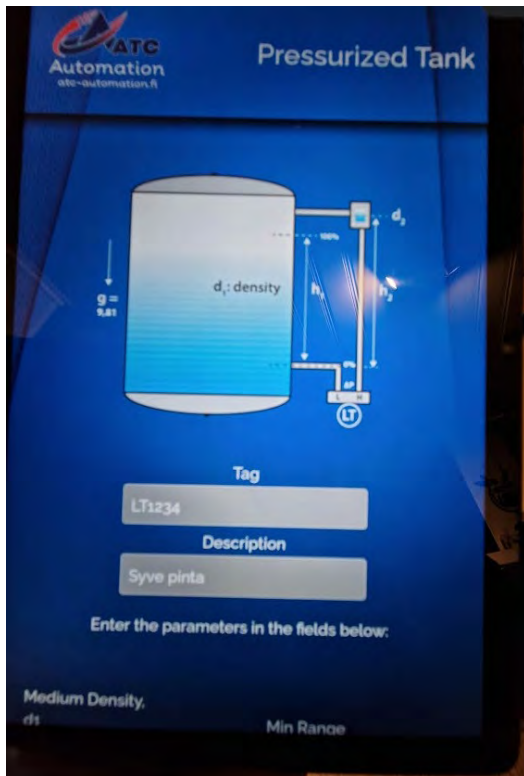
ATC Automation
atc-automation.fi

Pressurized Tank

$d_2$
100%
$d_1$: density
$h_1$
$h_2$
g = 9,81
0%
ΔP
L H
LT

Tag

LT1234

Description

Syve pinta

Enter the parameters in the fields below:

Medium Density, d1

Min Range